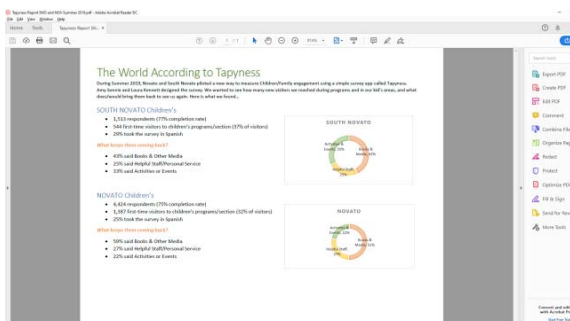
Tapyness Report SNO and NOV Summer 2016.pdf - Adobe Acrobat Reader DC
File Edit View Window Help
Home Tools Tapyness Report SN... ×

1 / 1 85%

The World According to Tapyness

During Summer 2016, Novato and South Novato piloted a new way to measure Children/Family engagement using a simple survey app called Tapyness. Amy Sonnie and Laura Koivunen designed the survey. We wanted to see how many new visitors we reached during programs and in our kid's areas, and what does/would bring them back to see us again. Here is what we found...

SOUTH NOVATO Children's

• 1,513 respondents (77% completion rate)
• 544 first-time visitors to children's programs/section (37% of visitors)
• 29% took the survey in Spanish

What keeps them coming back?

• 43% said Books & Other Media
• 25% said Helpful Staff/Personal Service
• 33% said Activities or Events

SOUTH NOVATO

Activities & Events, 33%
Books & Media, 43%
Helpful Staff, 25%

NOVATO Children's

• 6,424 respondents (75% completion rate)
• 1,387 first-time visitors to children's programs/section (32% of visitors)
• 25% took the survey in Spanish

What keeps them coming back?

• 59% said Books & Other Media
• 27% said Helpful Staff/Personal Service
• 22% said Activities or Events

NOVATO

Activities & Events, 22%
Books & Media, 59%
Helpful Staff, 27%

Search tools
Export PDF
Create PDF
Edit PDF
Comment
Combine Files
Organize Pages
Redact
Protect
Optimize PDF
Fill & Sign
Send for Review
More Tools

Convert and edit PDFs with Acrobat Pro DC
Start Free Trial